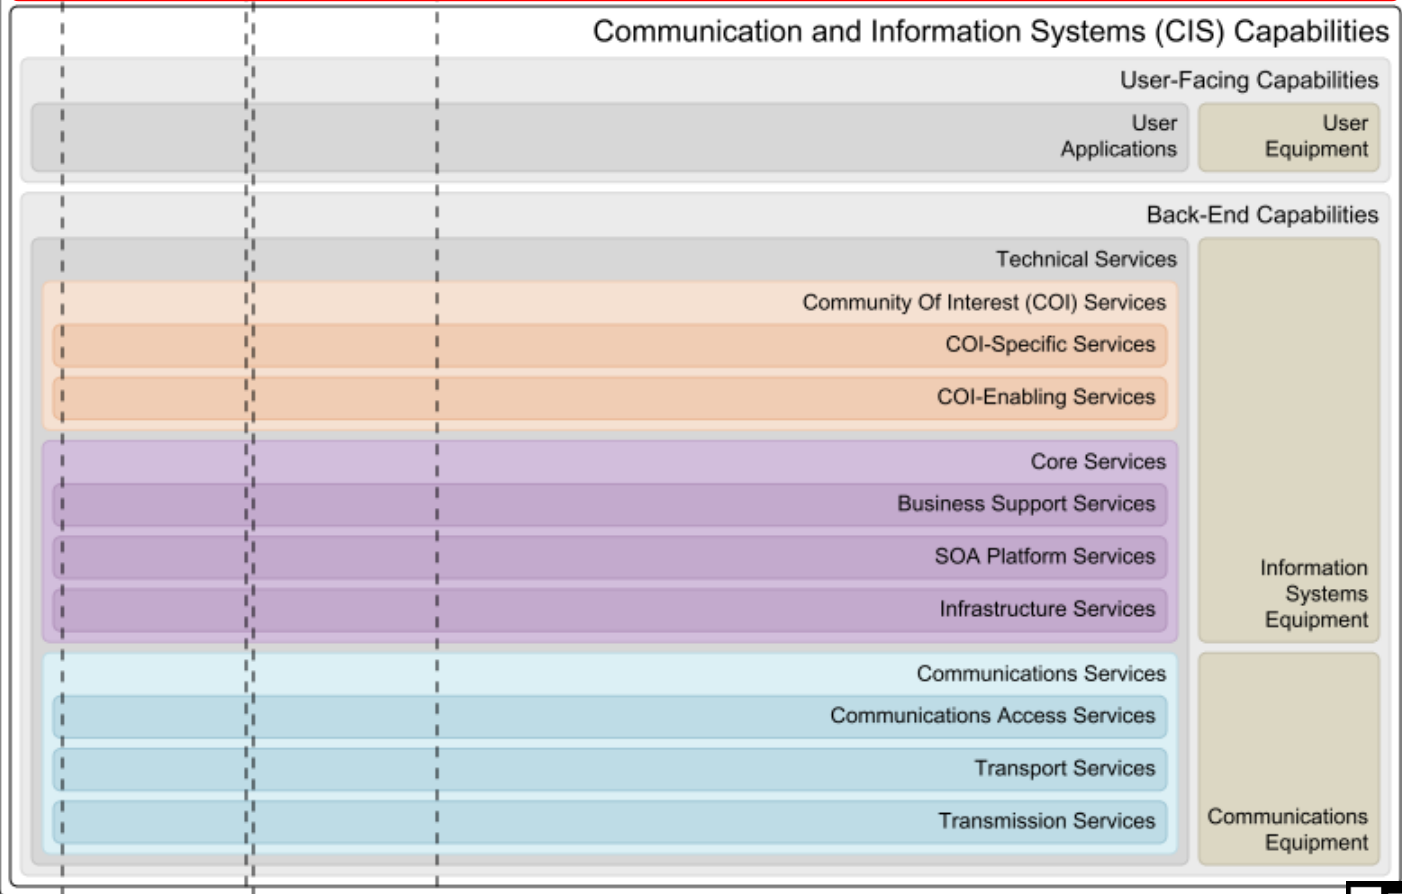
Communication and Information Systems (CIS) Capabilities

User-Facing Capabilities

User Applications

User Equipment

Back-End Capabilities

Technical Services

Community Of Interest (COI) Services

COI-Specific Services

COI-Enabling Services

Core Services

Business Support Services

SOA Platform Services

Infrastructure Services

Information Systems Equipment

Communications Services

Communications Access Services

Transport Services

Transmission Services

Communications Equipment